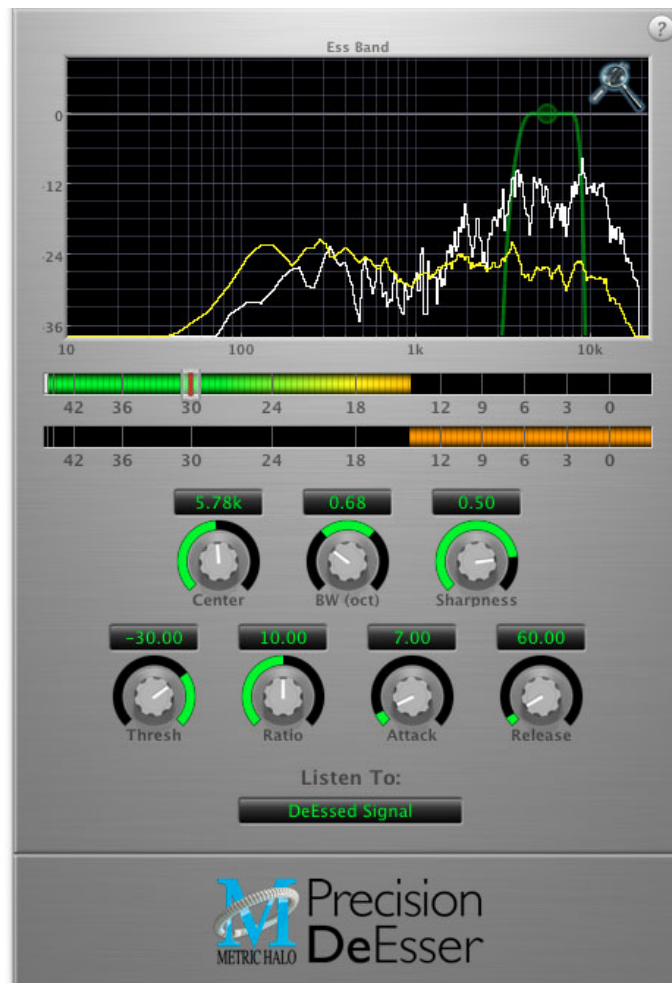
?

Ess Band

0

-12

-24

-36

10

100

1k

10k

42 36 30 24 18 12 9 6 3 0

42 36 30 24 18 12 9 6 3 0

5.78k
Center

0.68
BW (oct)

0.50
Sharpness

-30.00
Thresh

10.00
Ratio

7.00
Attack

60.00
Release

Listen To:

DeEssed Signal

M
METRIC HALO

Precision DeEsser